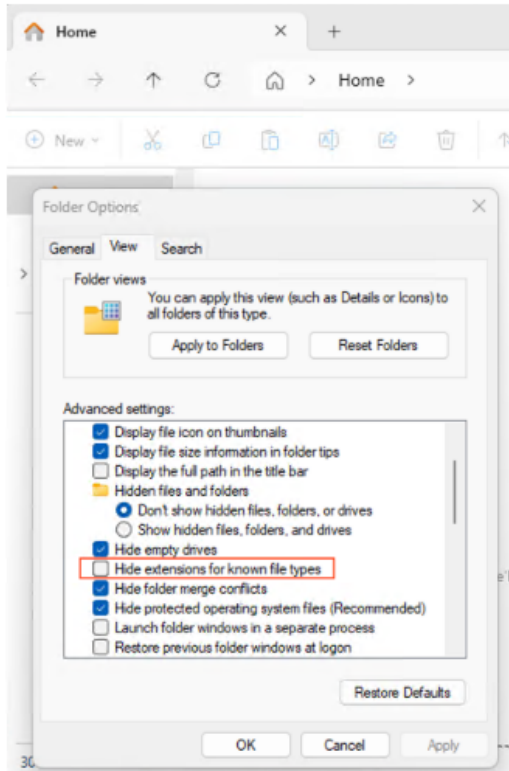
Home

Home >

New

Folder Options

General View Search

Folder views

You can apply this view (such as Details or Icons) to all folders of this type.

Apply to Folders

Reset Folders

Advanced settings:

Display file icon on thumbnails

Display file size information in folder tips

Display the full path in the title bar

Hidden files and folders

Don't show hidden files, folders, or drives

Show hidden files, folders, and drives

Hide empty drives

Hide extensions for known file types

Hide folder merge conflicts

Hide protected operating system files (Recommended)

Launch folder windows in a separate process

Restore previous folder windows at logon

Restore Defaults

OK

Cancel

Apply

30